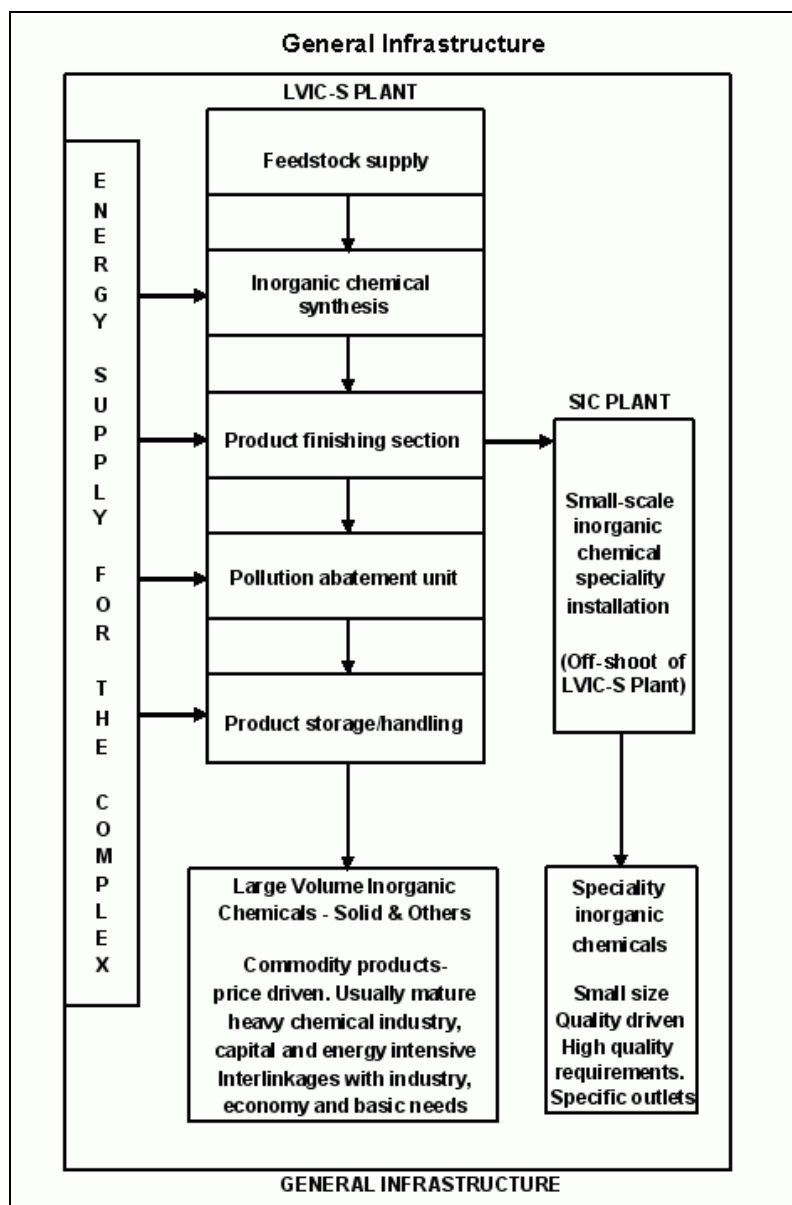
General Infrastructure

LVIC-S PLANT

E
N
E
R
G
Y

S
U
P
P
L
Y

F
O
R

T
H
E

C
O
M
P
L
E
X

Feedstock supply

Inorganic chemical synthesis

Product finishing section

Pollution abatement unit

Product storage/handling

SIC PLANT

Small-scale inorganic chemical speciality installation

(Off-shoot of LVIC-S Plant)

Large Volume Inorganic Chemicals - Solid & Others

Commodity products-price driven. Usually mature heavy chemical industry, capital and energy intensive Interlinkages with industry, economy and basic needs

Speciality inorganic chemicals

Small size Quality driven High quality requirements. Specific outlets

GENERAL INFRASTRUCTURE